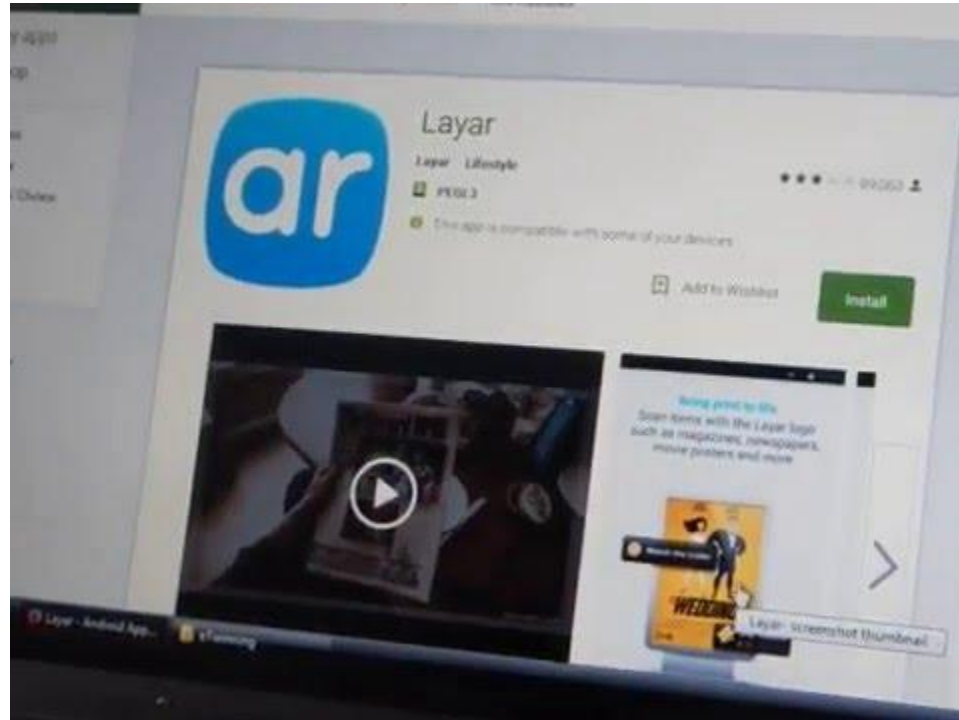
y apps
op
Choice
ar
Layar
Layar Lifestyle
PEGI 3
This app is compatible with some of your devices
89,063
Add to Wishlist
Install
Bring print to life
Scan items with the Layar logo such as magazines, newspapers, movie posters and more
WEDDING
Layar - screenshot thumbnail
Layar - Android App...
eTwinning